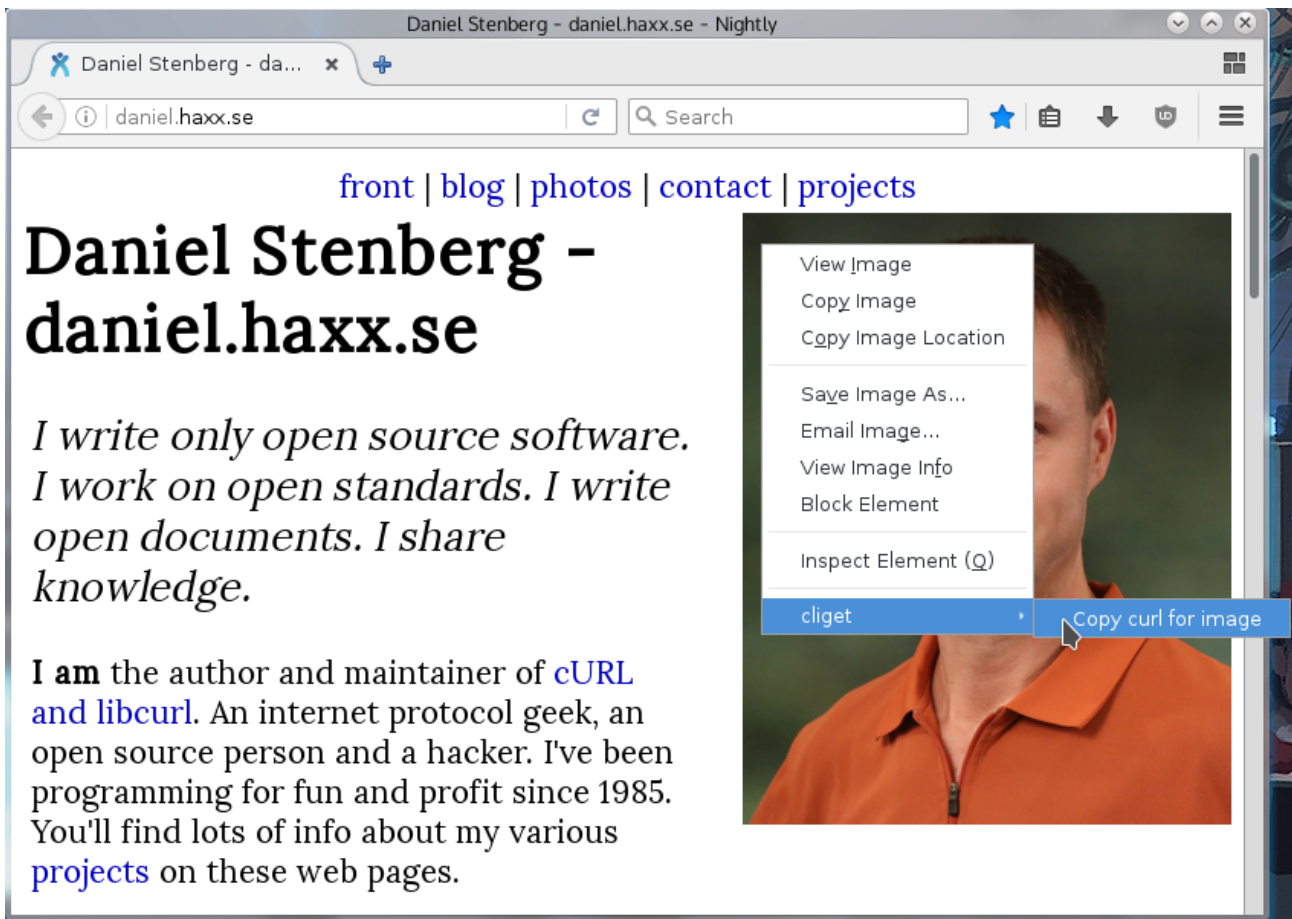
Daniel Stenberg - daniel.haxx.se - Nightly

Daniel Stenberg - da... ×

daniel.haxx.se

Search

front | blog | photos | contact | projects

Daniel Stenberg - daniel.haxx.se

I write only open source software. I work on open standards. I write open documents. I share knowledge.

I am the author and maintainer of cURL and libcurl. An internet protocol geek, an open source person and a hacker. I've been programming for fun and profit since 1985. You'll find lots of info about my various projects on these web pages.

View Image
Copy Image
Copy Image Location
Save Image As...
Email Image...
View Image Info
Block Element
Inspect Element (Q)
cliget
Copy curl for image